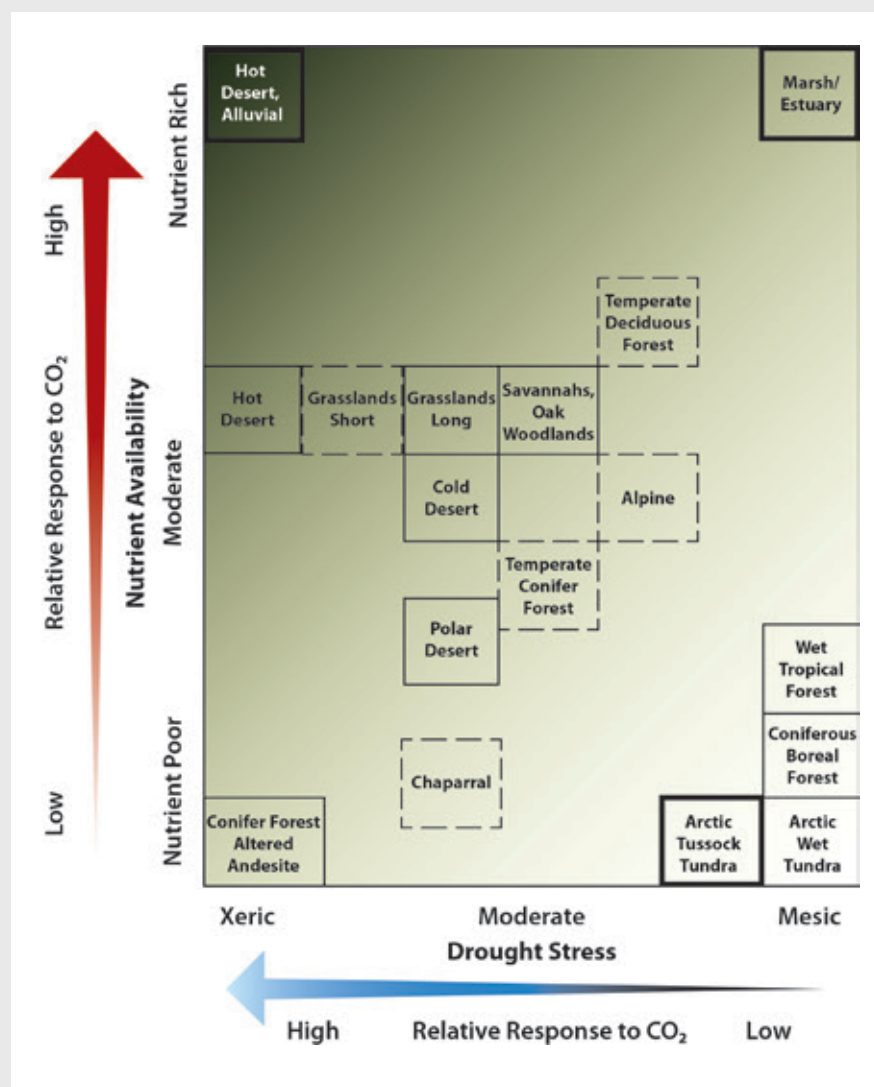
Relative Response to $CO_2$

High

Low

Nutrient Availability

Nutrient Rich

Moderate

Nutrient Poor

Hot Desert, Alluvial

Marsh/ Estuary

Temperate Deciduous Forest

Hot Desert

Grasslands Short

Grasslands Long

Savannahs, Oak Woodlands

Cold Desert

Alpine

Temperate Conifer Forest

Polar Desert

Wet Tropical Forest

Coniferous Boreal Forest

Chaparral

Conifer Forest Altered Andesite

Arctic Tussock Tundra

Arctic Wet Tundra

Xeric

Moderate

Mesic

Drought Stress

High

Relative Response to $CO_2$

Low